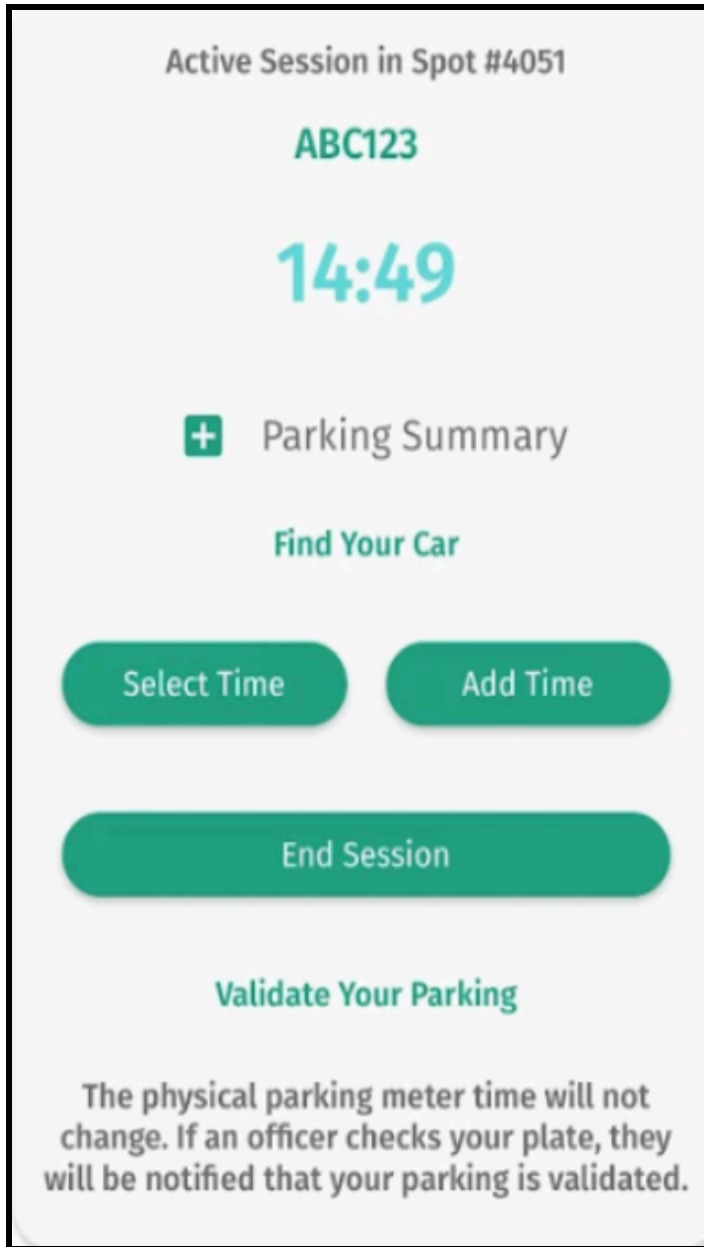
Active Session in Spot #4051

ABC123

14:49

Parking Summary

Find Your Car

Select Time

Add Time

End Session

Validate Your Parking

The physical parking meter time will not change. If an officer checks your plate, they will be notified that your parking is validated.